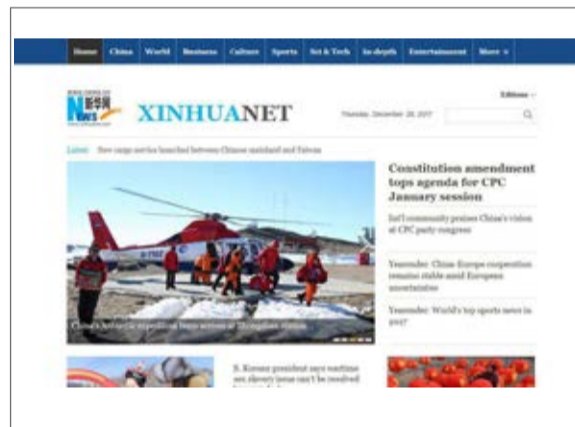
Home China World Business Culture Sports Sci & Tech In-depth Entertainment More +

NEWS 新华网 XINHUANET

Editions

Thursday, December 28, 2017

Latest: New cargo service launched between Chinese mainland and Taiwan

Constitution amendment tops agenda for CPC January session

Int'l community praises China's vision at CPC party congress

Yearender: China-Europe cooperation remains stable amid European uncertainties

Yearender: World's top sports news in 2017

China's Antarctic expedition team arrives at Zhongshan station

S. Korean president says wartime sex slavery issue can't be resolved